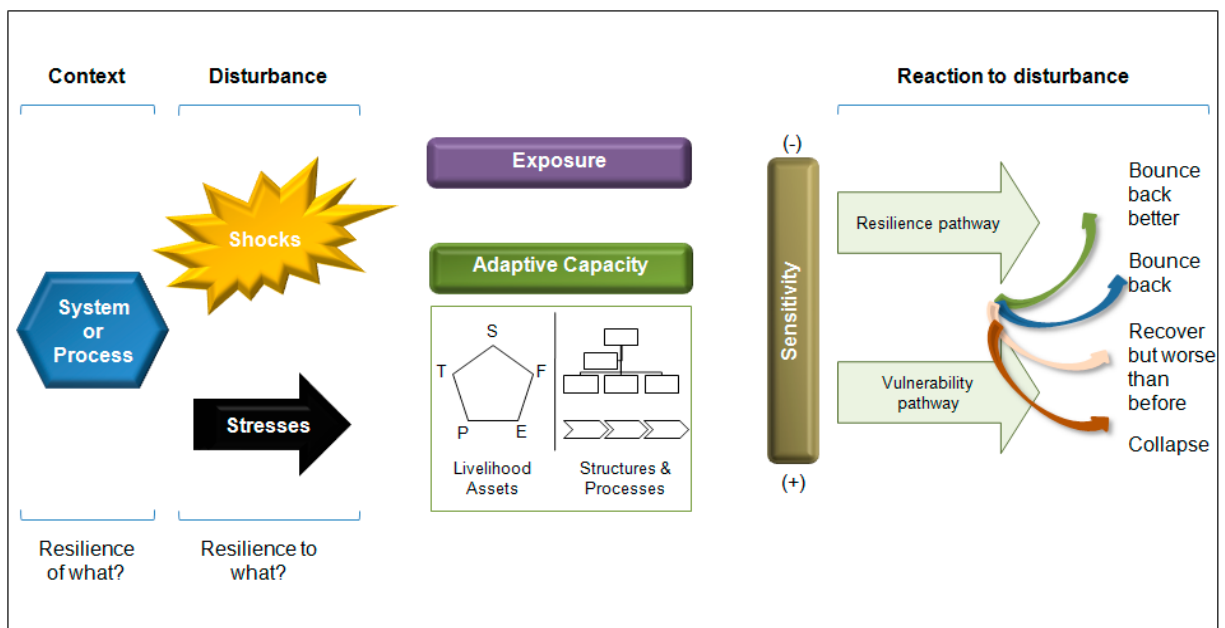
Context

Disturbance

Reaction to disturbance

System or Process

Shocks

Stresses

Exposure

Adaptive Capacity

S

T

F

P

E

Livelihood Assets

Structures & Processes

(-)

Sensitivity

(+)

Resilience pathway

Vulnerability pathway

Bounce back better

Bounce back

Recover but worse than before

Collapse

Resilience of what?

Resilience to what?